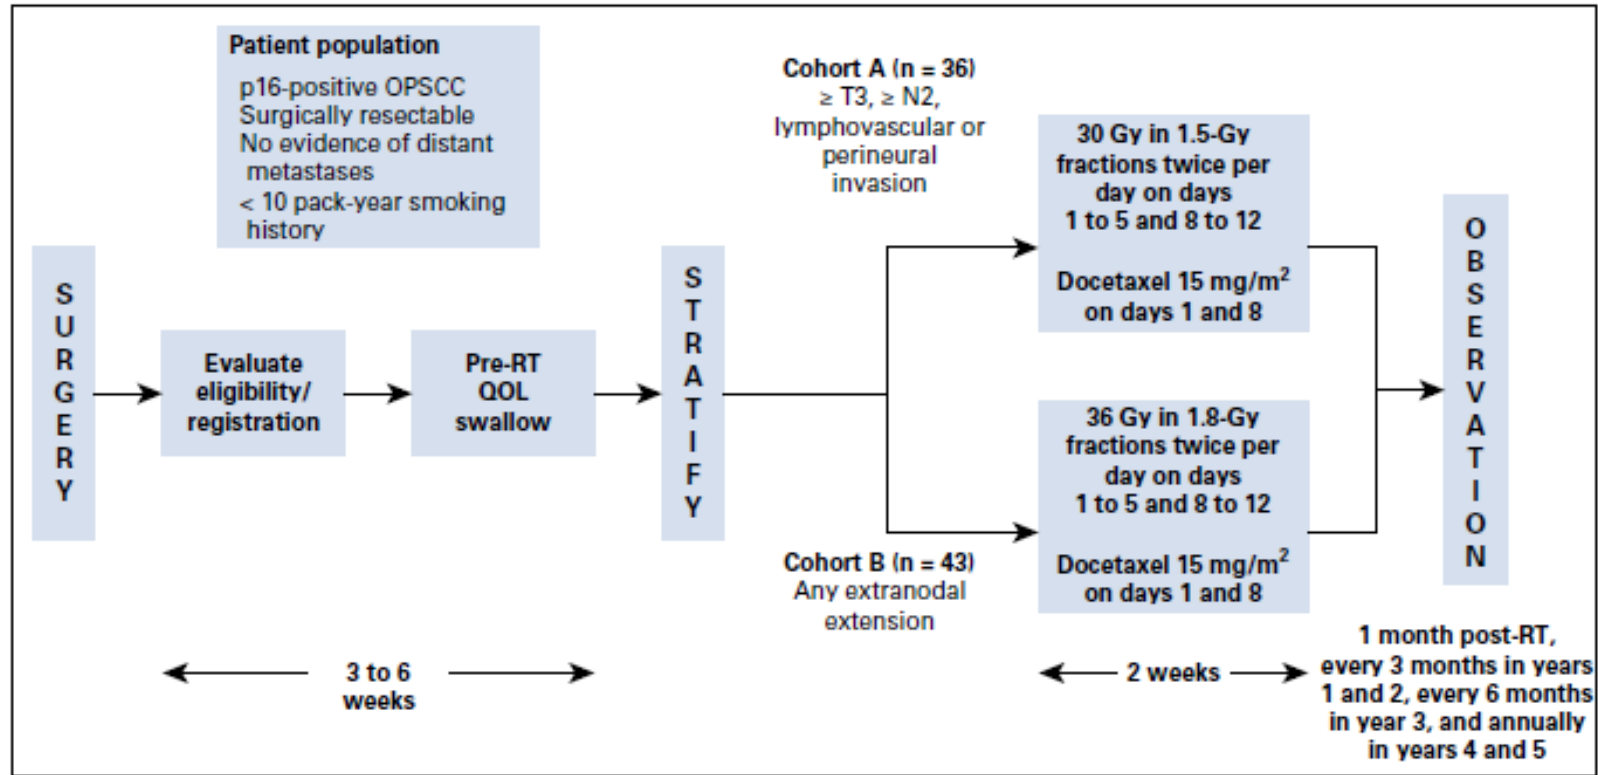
Patient population
p16-positive OPSCC
Surgically resectable
No evidence of distant metastases
< 10 pack-year smoking history

SURGERY

Evaluate eligibility/ registration

Pre-RT QOL swallow

STRATIFY

Cohort A (n = 36)
≥ T3, ≥ N2, lymphovascular or perineural invasion

30 Gy in 1.5-Gy fractions twice per day on days 1 to 5 and 8 to 12

Docetaxel 15 mg/m$^2$ on days 1 and 8

Cohort B (n = 43)
Any extranodal extension

36 Gy in 1.8-Gy fractions twice per day on days 1 to 5 and 8 to 12

Docetaxel 15 mg/m$^2$ on days 1 and 8

OBSERVATION

3 to 6 weeks

2 weeks

1 month post-RT, every 3 months in years 1 and 2, every 6 months in year 3, and annually in years 4 and 5